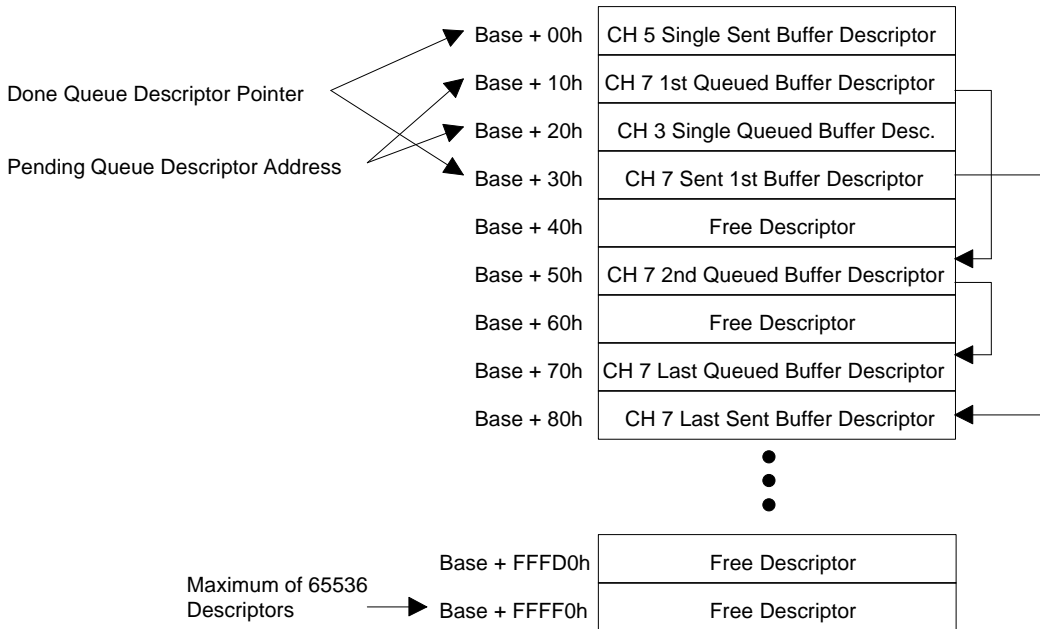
Done Queue Descriptor Pointer

Pending Queue Descriptor Address

| | |
|---|---|
| Base + 00h | CH 5 Single Sent Buffer Descriptor |
| Base + 10h | CH 7 1st Queued Buffer Descriptor |
| Base + 20h | CH 3 Single Queued Buffer Desc. |
| Base + 30h | CH 7 Sent 1st Buffer Descriptor |
| Base + 40h | Free Descriptor |
| Base + 50h | CH 7 2nd Queued Buffer Descriptor |
| Base + 60h | Free Descriptor |
| Base + 70h | CH 7 Last Queued Buffer Descriptor |
| Base + 80h | CH 7 Last Sent Buffer Descriptor |

| | |
|---|---|
| Base + FFFD0h | Free Descriptor |
| Base + FFFF0h | Free Descriptor |

Maximum of 65536 Descriptors